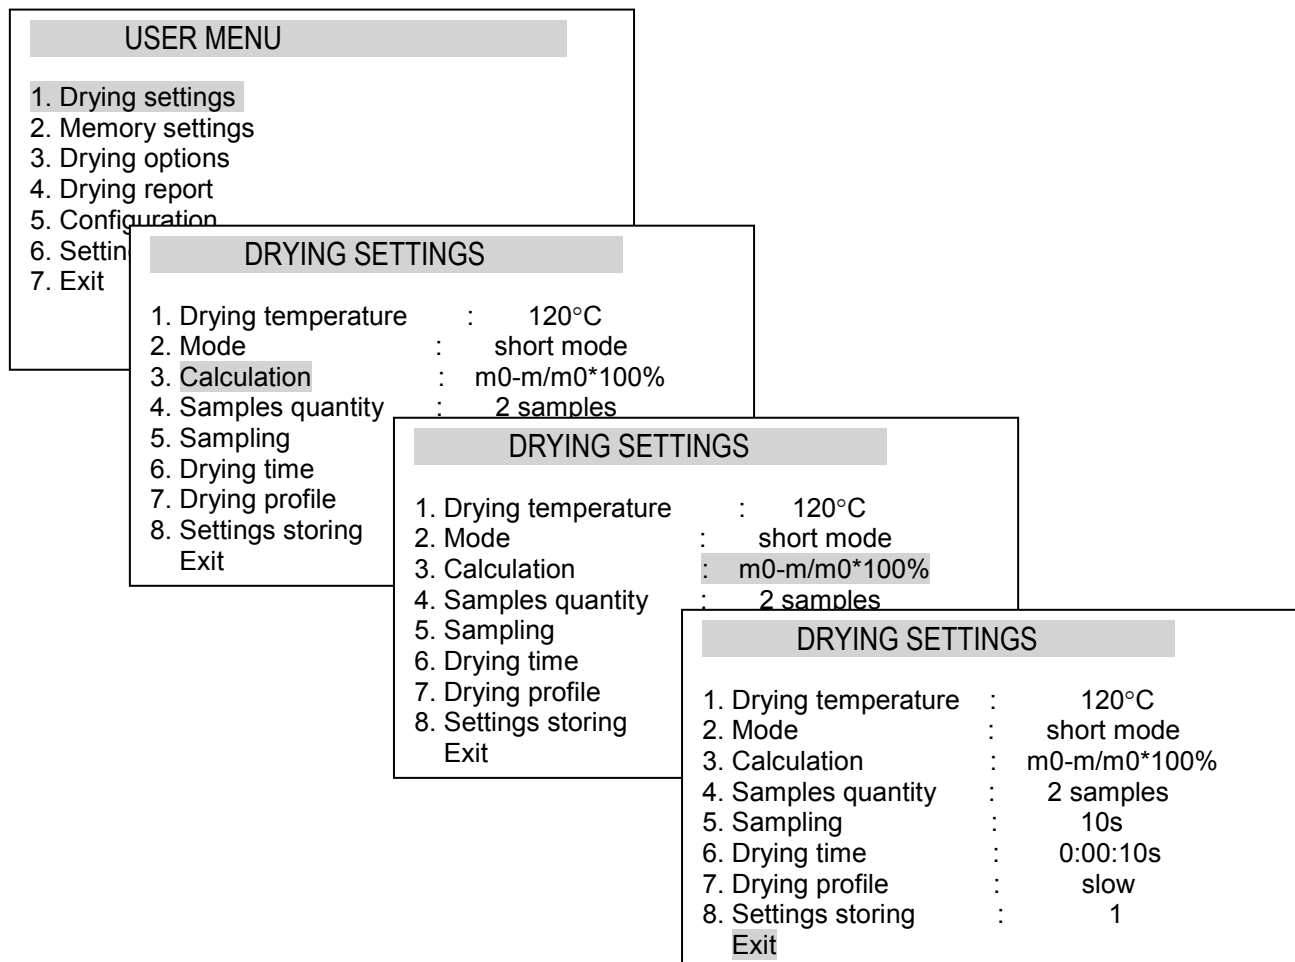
USER MENU

1. Drying settings
2. Memory settings
3. Drying options
4. Drying report
5. Configuration
6. Settin
7. Exit

DRYING SETTINGS

1. Drying temperature : 120°C
2. Mode : short mode
3. Calculation : m0-m/m0*100%
4. Samples quantity : 2 samples
5. Sampling
6. Drying time
7. Drying profile
8. Settings storing
Exit

DRYING SETTINGS

1. Drying temperature : 120°C
2. Mode : short mode
3. Calculation : m0-m/m0*100%
4. Samples quantity : 2 samples
5. Sampling
6. Drying time
7. Drying profile
8. Settings storing
Exit

DRYING SETTINGS

1. Drying temperature : 120°C
2. Mode : short mode
3. Calculation : m0-m/m0*100%
4. Samples quantity : 2 samples
5. Sampling : 10s
6. Drying time : 0:00:10s
7. Drying profile : slow
8. Settings storing : 1
Exit